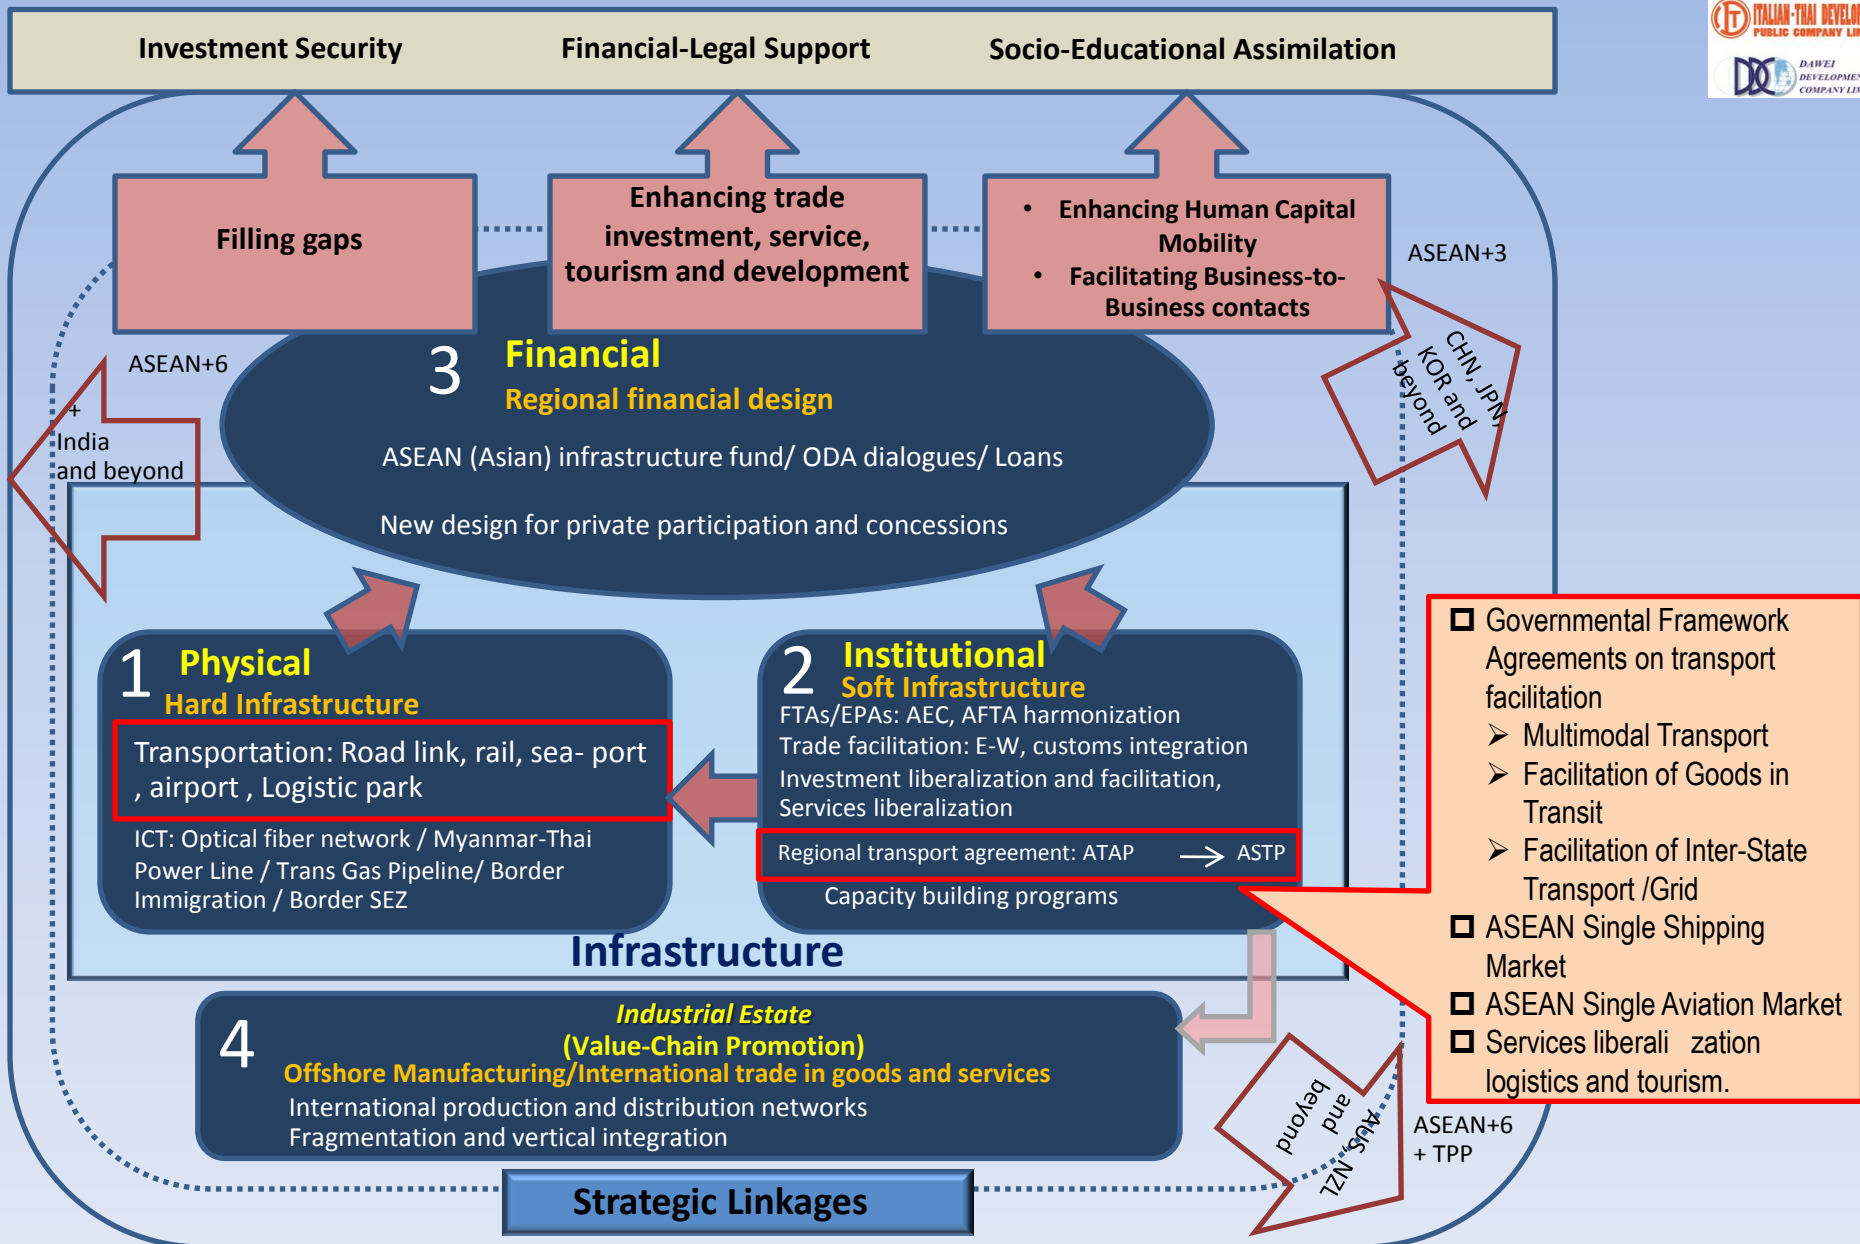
Investment Security Financial-Legal Support Socio-Educational Assimilation

ITALIAN-THAI DEVELO PUBLIC COMPANY LI

DAWEI DEVELOPMEN COMPANY LIM

Filling gaps

Enhancing trade investment, service, tourism and development

• Enhancing Human Capital Mobility
• Facilitating Business-to-Business contacts

ASEAN+3

CHN, JPN, KOR and beyond

ASEAN+6

+ India and beyond

3 Financial
Regional financial design

ASEAN (Asian) infrastructure fund/ ODA dialogues/ Loans

New design for private participation and concessions

1 Physical
Hard Infrastructure

Transportation: Road link, rail, sea- port , airport , Logistic park

ICT: Optical fiber network / Myanmar-Thai Power Line / Trans Gas Pipeline/ Border Immigration / Border SEZ

2 Institutional
Soft Infrastructure

FTAs/EPAs: AEC, AFTA harmonization
Trade facilitation: E-W, customs integration
Investment liberalization and facilitation, Services liberalization

Regional transport agreement: ATAP → ASTP

Capacity building programs

Infrastructure

☐ Governmental Framework Agreements on transport facilitation
➢ Multimodal Transport
➢ Facilitation of Goods in Transit
➢ Facilitation of Inter-State Transport /Grid
☐ ASEAN Single Shipping Market
☐ ASEAN Single Aviation Market
☐ Services liberali zation logistics and tourism.

4 Industrial Estate
(Value-Chain Promotion)
Offshore Manufacturing/International trade in goods and services
International production and distribution networks
Fragmentation and vertical integration

AUS, NZL and beyond

ASEAN+6 + TPP

Strategic Linkages